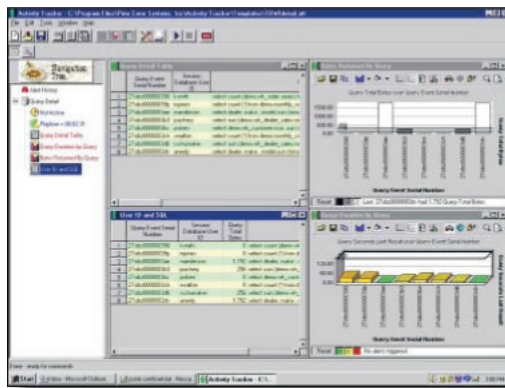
Activity Tracker - C:\Program Files\Pine Cone Systems, Inc\Activity Tracker\Templates\QDetail.at

File Edit Tools Window Help

Navigation Tree

Alert History
Query Detail
Not Active
Playtime > 00:02:31
Query Detail Table
Query Duration by Query
Bytes Returned By Query
User ID and SQL

Query Detail Table

| | Query Event Serial Number | Session Database User | |
|---|---|---|---|
| 1 | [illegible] | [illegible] | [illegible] |
| 2 | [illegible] | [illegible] | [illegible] |
| 3 | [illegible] | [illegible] | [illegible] |
| 4 | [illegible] | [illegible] | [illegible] |
| 5 | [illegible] | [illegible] | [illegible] |
| 6 | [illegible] | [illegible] | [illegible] |
| 7 | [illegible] | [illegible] | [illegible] |

Bytes Returned By Query

Query Total Bytes over Query Event Serial Number

Query Total Bytes

Query Event Serial Number

Reset

User ID and SQL

| | Query Event Serial Number | Session Database User ID | Query Total Bytes | |
|---|---|---|---|---|
| 1 | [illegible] | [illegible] | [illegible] | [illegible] |
| 2 | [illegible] | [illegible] | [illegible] | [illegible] |
| 3 | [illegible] | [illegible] | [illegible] | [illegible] |
| 4 | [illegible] | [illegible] | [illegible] | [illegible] |
| 5 | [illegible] | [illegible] | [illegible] | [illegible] |
| 6 | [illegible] | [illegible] | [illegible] | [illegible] |
| 7 | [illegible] | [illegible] | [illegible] | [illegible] |
| 8 | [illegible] | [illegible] | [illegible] | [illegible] |

Query Duration by Query

Query Seconds Last Result over Query Event Serial Number

Query Seconds Last Result

Query Event Serial Number

Reset

No alerts triggered

Ready - ready for commands

Start | Inbox - Microsoft Outlook | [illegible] | Activity Tracker - C:\...